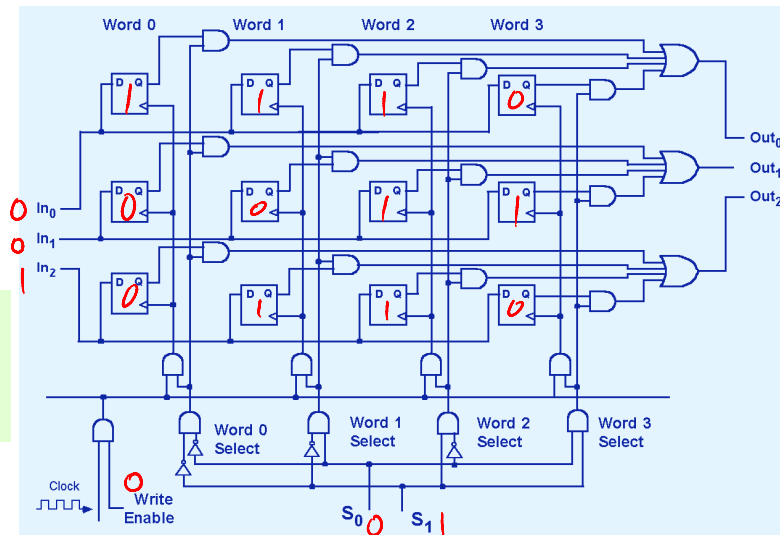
Word 0
Word 1
Word 2
Word 3

D Q
1
D Q
1
D Q
1
D Q
0

Out$_0$

0 In$_0$
D Q
0
D Q
0
D Q
1
D Q
1

Out$_1$
Out$_2$

0 In$_1$

1 In$_2$
D Q
0
D Q
1
D Q
1
D Q
0

Word 0 Select
Word 1 Select
Word 2 Select
Word 3 Select

Clock
0 Write Enable

S$_0$ 0
S$_1$ 1